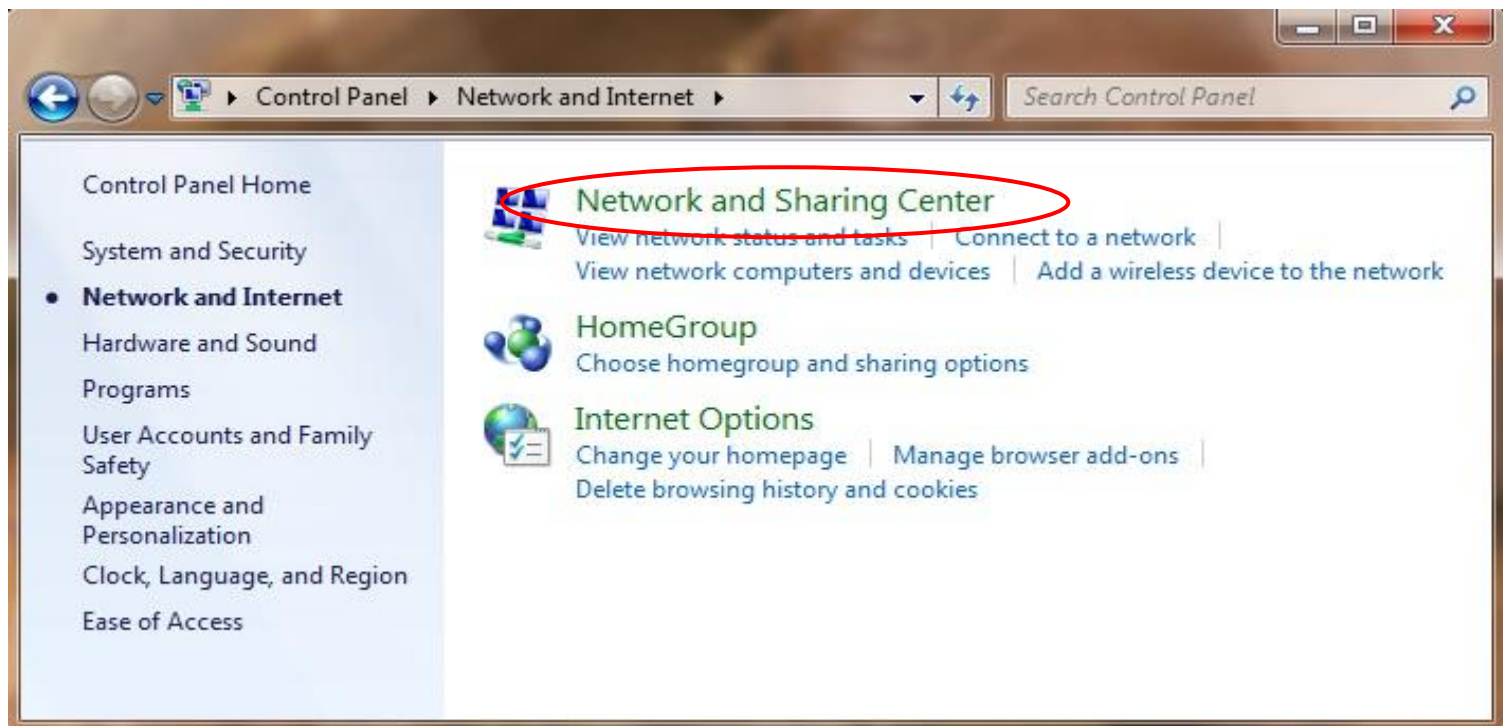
Control Panel ▸ Network and Internet ▸

Search Control Panel

Control Panel Home

System and Security

• Network and Internet

Hardware and Sound

Programs

User Accounts and Family Safety

Appearance and Personalization

Clock, Language, and Region

Ease of Access

Network and Sharing Center

View network status and tasks | Connect to a network |

View network computers and devices | Add a wireless device to the network

HomeGroup

Choose homegroup and sharing options

Internet Options

Change your homepage | Manage browser add-ons |

Delete browsing history and cookies